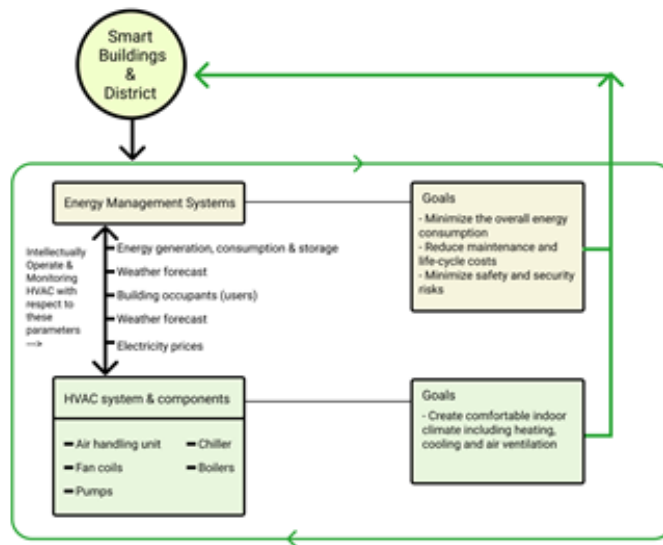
Smart Buildings & District

Energy Management Systems

Intellectually Operate & Monitoring HVAC with respect to these parameters --->

Energy generation, consumption & storage

Weather forecast

Building occupants (users)

Weather forecast

Electricity prices

Goals

- Minimize the overall energy consumption
- Reduce maintenance and life-cycle costs
- Minimize safety and security risks

HVAC system & components

Air handling unit

Chiller

Fan coils

Boilers

Pumps

Goals

- Create comfortable indoor climate including heating, cooling and air ventilation